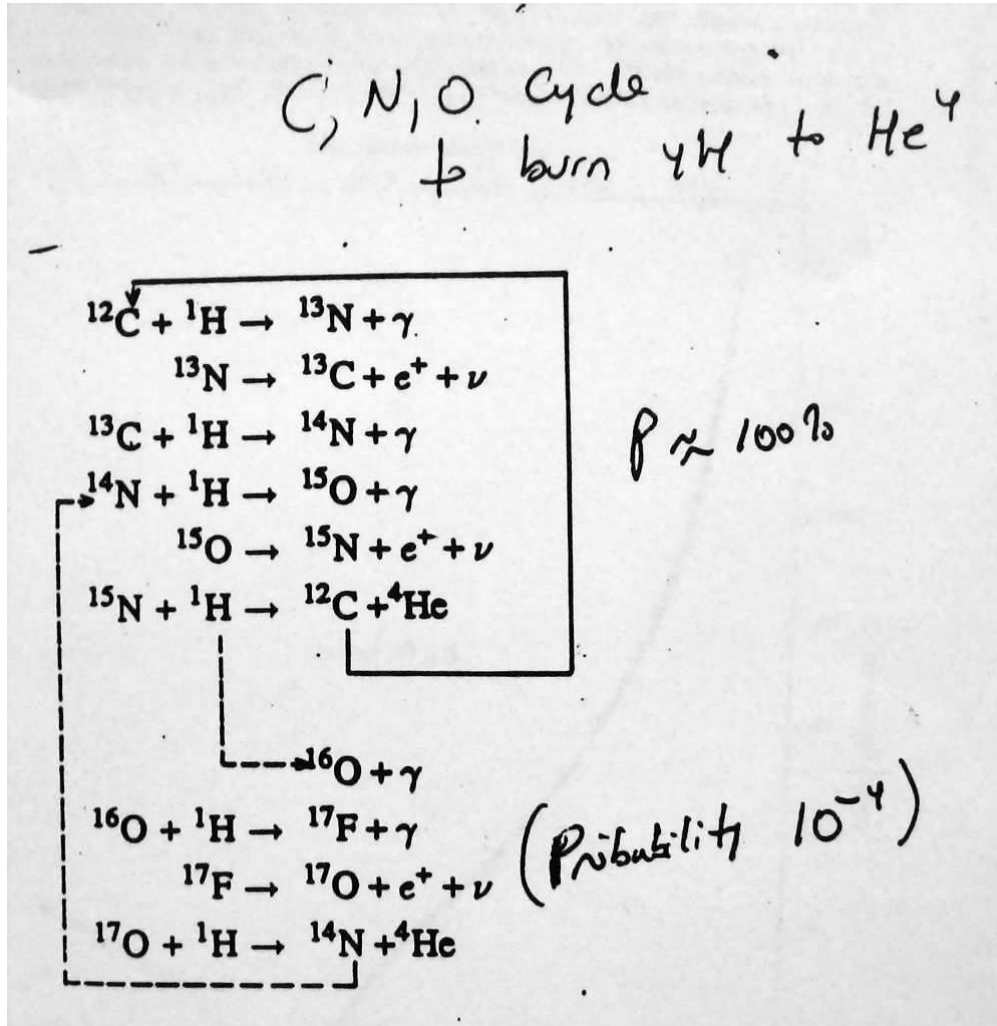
C, N, O Cycle
to burn 4H to $He^4$

$^{12}C + ^1H \rightarrow ^{13}N + \gamma$
$^{13}N \rightarrow ^{13}C + e^+ + \nu$
$^{13}C + ^1H \rightarrow ^{14}N + \gamma$
$^{14}N + ^1H \rightarrow ^{15}O + \gamma$
$^{15}O \rightarrow ^{15}N + e^+ + \nu$
$^{15}N + ^1H \rightarrow ^{12}C + ^4He$

$P \simeq 100\%$

$^{16}O + \gamma$
$^{16}O + ^1H \rightarrow ^{17}F + \gamma$
$^{17}F \rightarrow ^{17}O + e^+ + \nu$
$^{17}O + ^1H \rightarrow ^{14}N + ^4He$

(Probability $10^{-4}$)